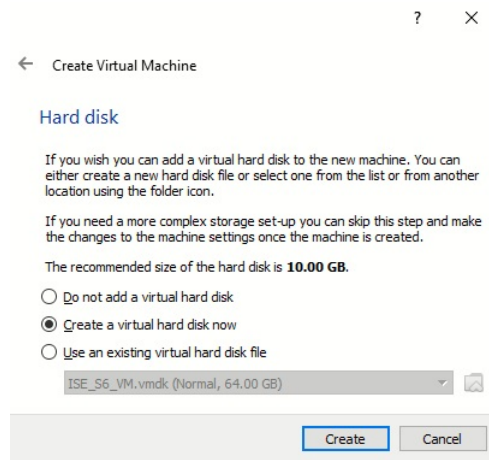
? ×

← Create Virtual Machine

Hard disk

If you wish you can add a virtual hard disk to the new machine. You can either create a new hard disk file or select one from the list or from another location using the folder icon.

If you need a more complex storage set-up you can skip this step and make the changes to the machine settings once the machine is created.

The recommended size of the hard disk is 10.00 GB.

Do not add a virtual hard disk

Create a virtual hard disk now

Use an existing virtual hard disk file

ISE_S6_VM.vmdk (Normal, 64.00 GB)

Create Cancel